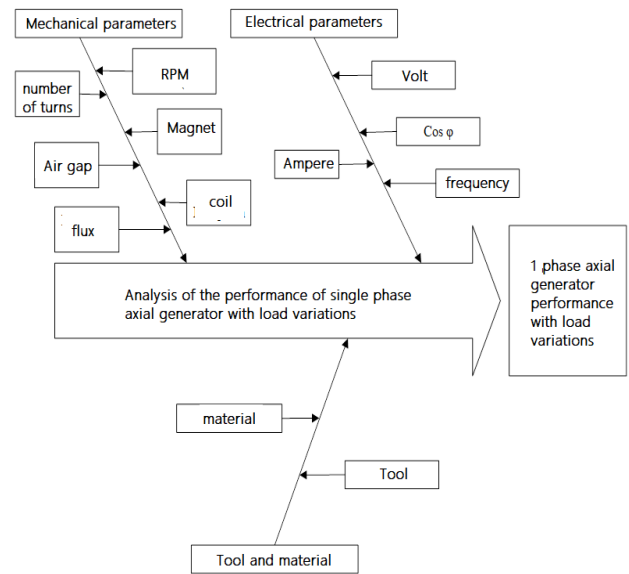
Mechanical parameters

RPM

number of turns

Magnet

Air gap

coil

flux

Electrical parameters

Volt

Cos φ

Ampere

frequency

Analysis of the performance of single phase axial generator with load variations

1 phase axial generator performance with load variations

material

Tool

Tool and material